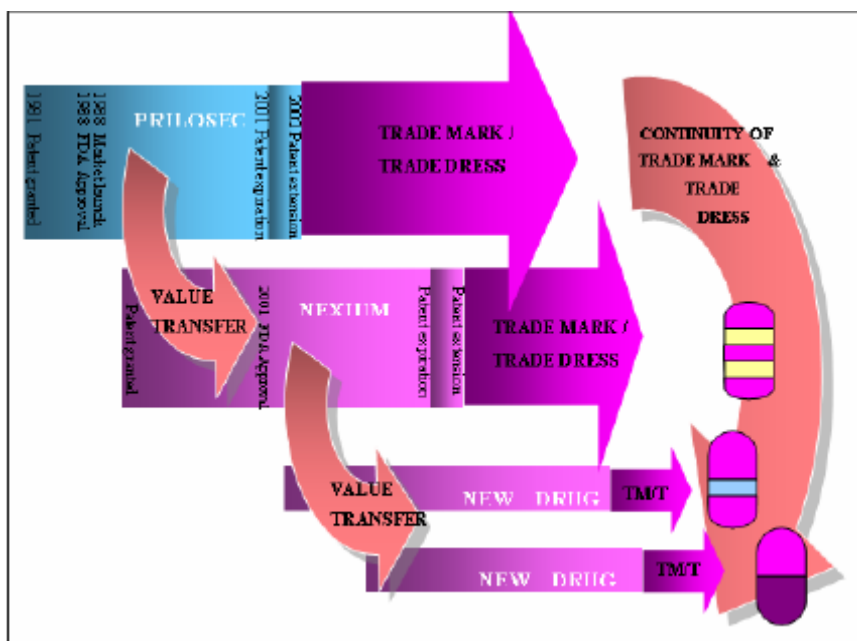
1981 Patent granted

1988 FDA Approval

1988 Market launch

PRILOSEC

2001 Patent expiration

2001 Patent extension

TRADE MARK / TRADE DRESS

CONTINUITY OF TRADE MARK & TRADE DRESS

VALUE TRANSFER

Patent granted

2001 FDA Approval

NEXIUM

Patent expiration

Patent extension

TRADE MARK / TRADE DRESS

VALUE TRANSFER

NEW DRUG

TM/T

NEW DRUG

TM/T